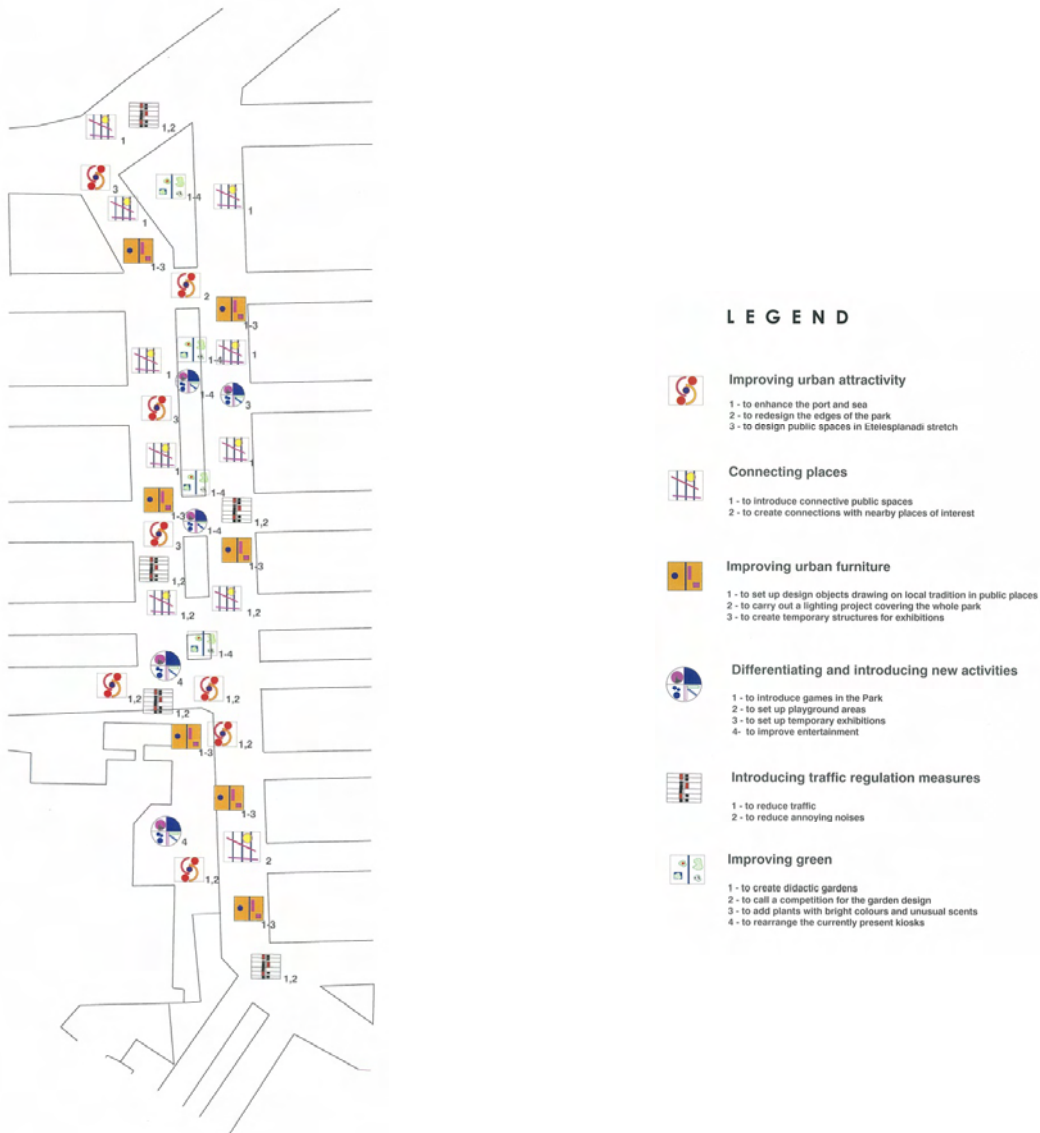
1,2
1
3
1-4
1
1
1-3
2
1-3
1-4
1
1
1-4
3
3
1
1-4
1-3
1-4
1,2
3
1-3
1,2
1,2
1,2
1-4
4
1,2
1,2
1,2
1-3
1,2
1-3
4
2
1,2
1-3
1,2

LEGEND

Improving urban attractivity
1 - to enhance the port and sea
2 - to redesign the edges of the park
3 - to design public spaces in Etelesplanadi stretch

Connecting places
1 - to introduce connective public spaces
2 - to create connections with nearby places of interest

Improving urban furniture
1 - to set up design objects drawing on local tradition in public places
2 - to carry out a lighting project covering the whole park
3 - to create temporary structures for exhibitions

Differentiating and introducing new activities
1 - to introduce games in the Park
2 - to set up playground areas
3 - to set up temporary exhibitions
4- to improve entertainment

Introducing traffic regulation measures
1 - to reduce traffic
2 - to reduce annoying noises

Improving green
1 - to create didactic gardens
2 - to call a competition for the garden design
3 - to add plants with bright colours and unusual scents
4 - to rearrange the currently present kiosks